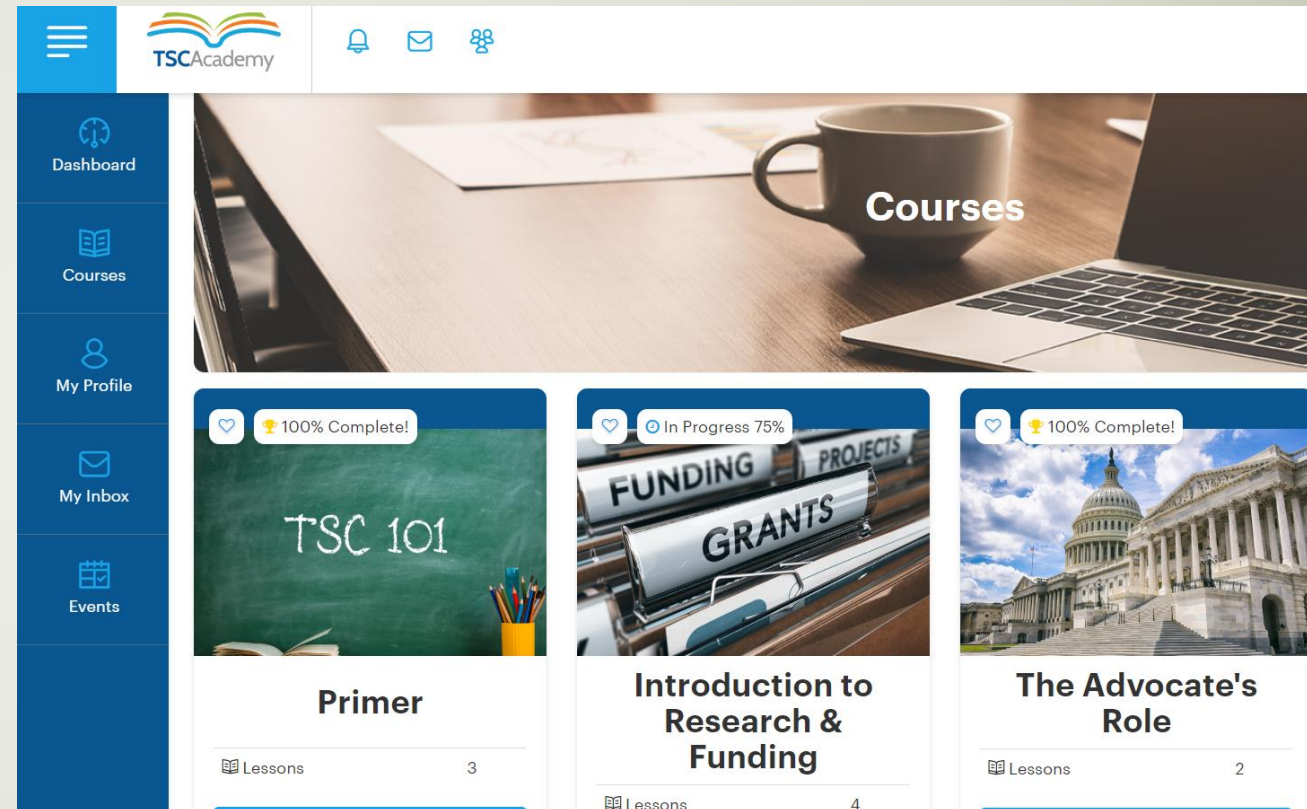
TSCAcademy

Dashboard

Courses

My Profile

My Inbox

Events

Courses

100% Complete!

TSC 101

Primer

Lessons 3

In Progress 75%

FUNDING PROJECTS GRANTS

Introduction to Research & Funding

Lessons 4

100% Complete!

The Advocate's Role

Lessons 2